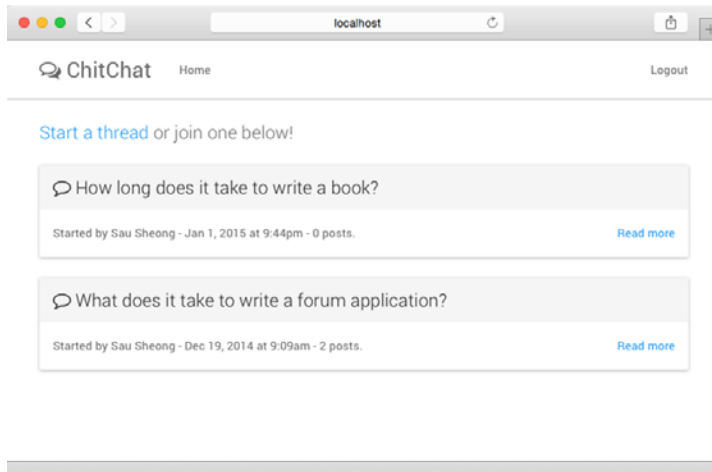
localhost

ChitChat Home Logout

Start a thread or join one below!

How long does it take to write a book?

Started by Sau Sheong - Jan 1, 2015 at 9:44pm - 0 posts.

Read more

What does it take to write a forum application?

Started by Sau Sheong - Dec 19, 2014 at 9:09am - 2 posts.

Read more